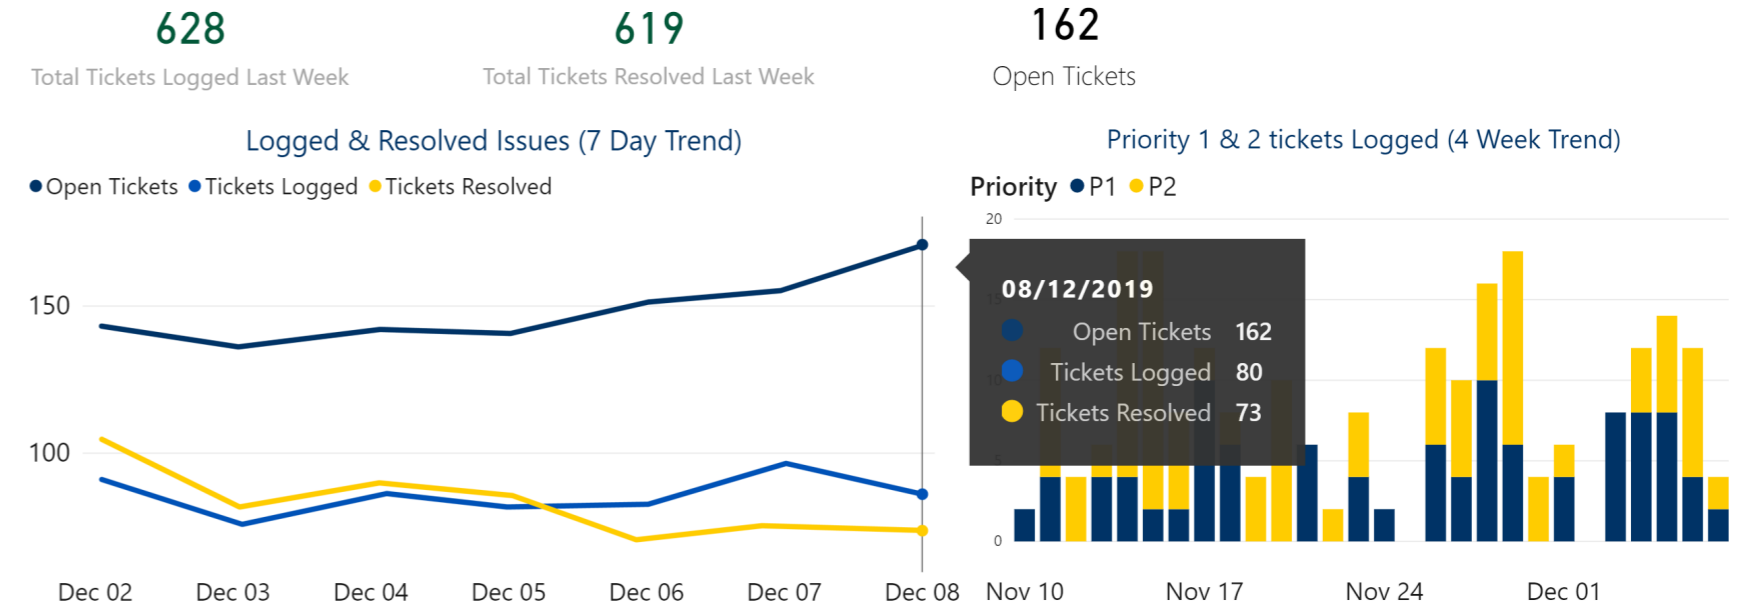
628
Total Tickets Logged Last Week

619
Total Tickets Resolved Last Week

162
Open Tickets

Logged & Resolved Issues (7 Day Trend)

Open Tickets Tickets Logged Tickets Resolved

150
100

Dec 02 Dec 03 Dec 04 Dec 05 Dec 06 Dec 07 Dec 08

Priority 1 & 2 tickets Logged (4 Week Trend)

Priority P1 P2

20
0

08/12/2019
Open Tickets 162
Tickets Logged 80
Tickets Resolved 73

Nov 10 Nov 17 Nov 24 Dec 01